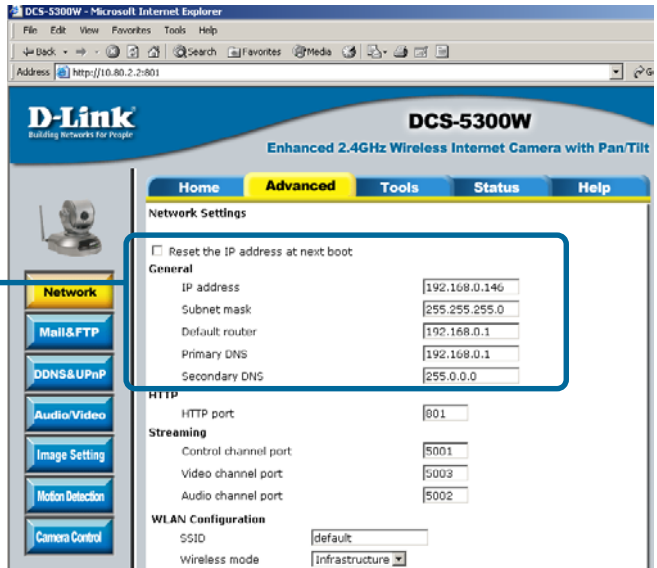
DCS-5300W - Microsoft Internet Explorer

File Edit View Favorites Tools Help

Back Search Favorites Media

Address http://10.80.2.2:801

D-Link
Building Networks for People

DCS-5300W
Enhanced 2.4GHz Wireless Internet Camera with Pan/Tilt

Home | Advanced | Tools | Status | Help

Network Settings

Reset the IP address at next boot

General

| IP address | 192.168.0.146 |
|---|---|
| Subnet mask | 255.255.255.0 |
| Default router | 192.168.0.1 |
| Primary DNS | 192.168.0.1 |
| Secondary DNS | 255.0.0.0 |

HTTP

| HTTP port | 801 |
|---|---|

Streaming

| Control channel port | 5001 |
|---|---|
| Video channel port | 5003 |
| Audio channel port | 5002 |

WLAN Configuration

| SSID | default |
|---|---|
| Wireless mode | Infrastructure |

Network

Mail&FTP

DDNS&UPnP

Audio/Video

Image Setting

Motion Detection

Camera Control